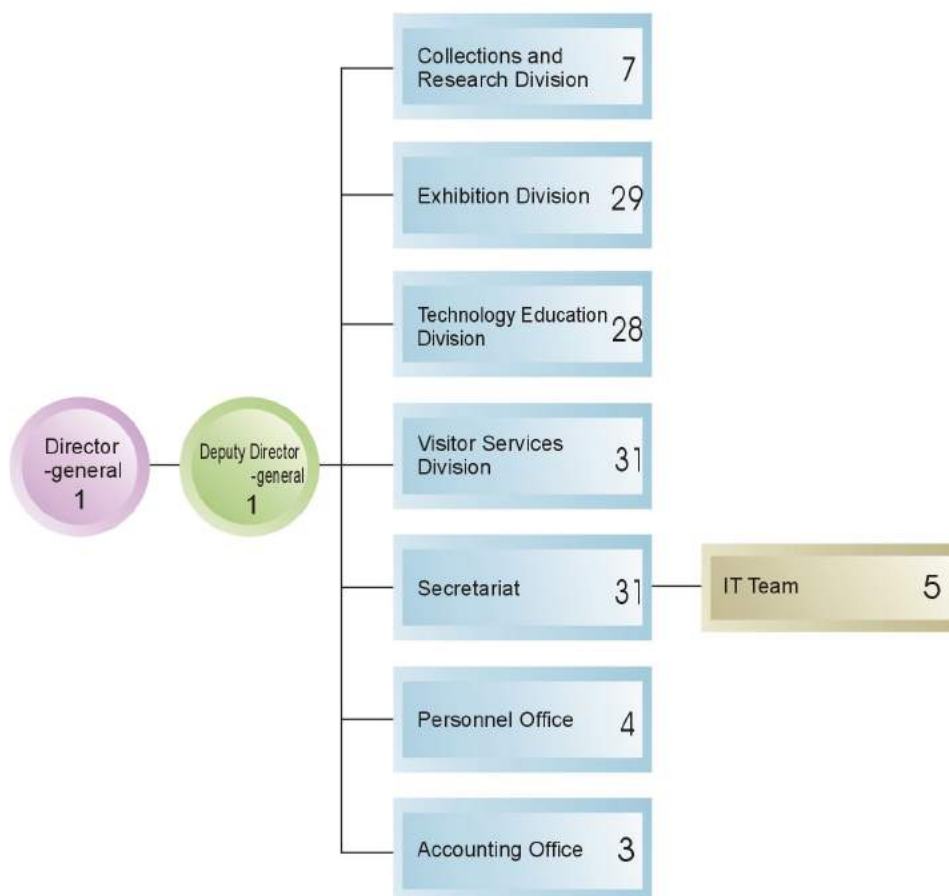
Director -general 1

Deputy Director -general 1

Collections and Research Division 7

Exhibition Division 29

Technology Education Division 28

Visitor Services Division 31

Secretariat 31

IT Team 5

Personnel Office 4

Accounting Office 3